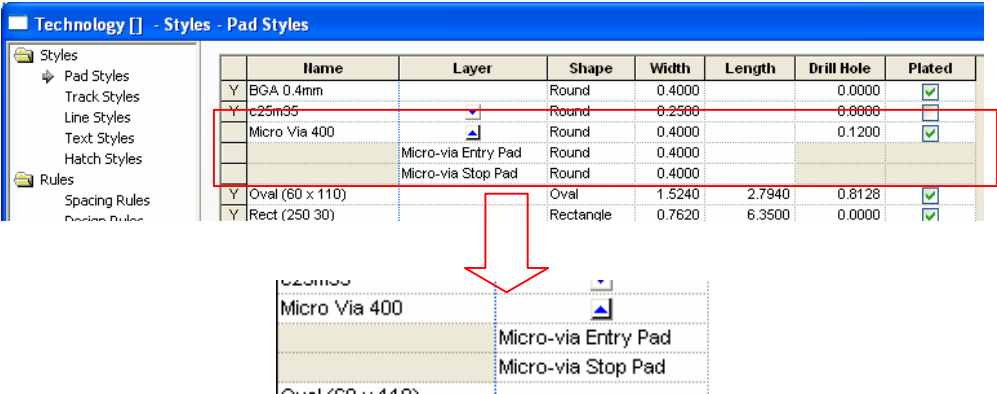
Technology [] - Styles - Pad Styles

Styles
Pad Styles
Track Styles
Line Styles
Text Styles
Hatch Styles
Rules
Spacing Rules
Design Rules

| | Name | Layer | Shape | Width | Length | Drill Hole | Plated |
|---|---|---|---|---|---|---|---|
| Y | BGA 0.4mm | | Round | 0.4000 | | 0.0000 | ☑ |
| Y | c25m35 | | Round | 0.2500 | | 0.0000 | ☐ |
| | Micro Via 400 | | Round | 0.4000 | | 0.1200 | ☑ |
| | | Micro-via Entry Pad | Round | 0.4000 | | | |
| | | Micro-via Stop Pad | Round | 0.4000 | | | |
| Y | Oval (60 x 110) | | Oval | 1.5240 | 2.7940 | 0.8128 | ☑ |
| Y | Rect (250 30) | | Rectangle | 0.7620 | 6.3500 | 0.0000 | ☑ |

c25m35
Micro Via 400
Micro-via Entry Pad
Micro-via Stop Pad
Oval (60 x 110)